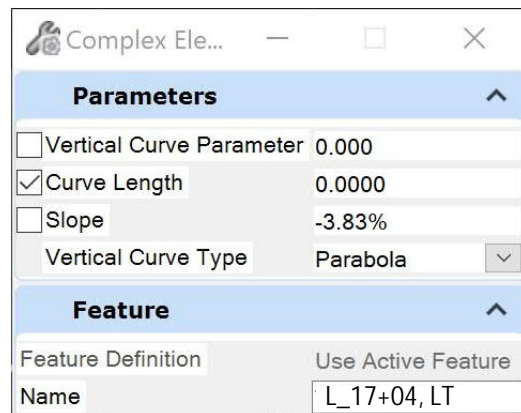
Complex Ele...

Parameters

| | |
|---|---|
| Vertical Curve Parameter | 0.000 |
| Curve Length | 0.0000 |
| Slope | -3.83% |
| Vertical Curve Type | Parabola |

Feature

| | |
|---|---|
| Feature Definition | Use Active Feature |
| Name | L_17+04, LT |